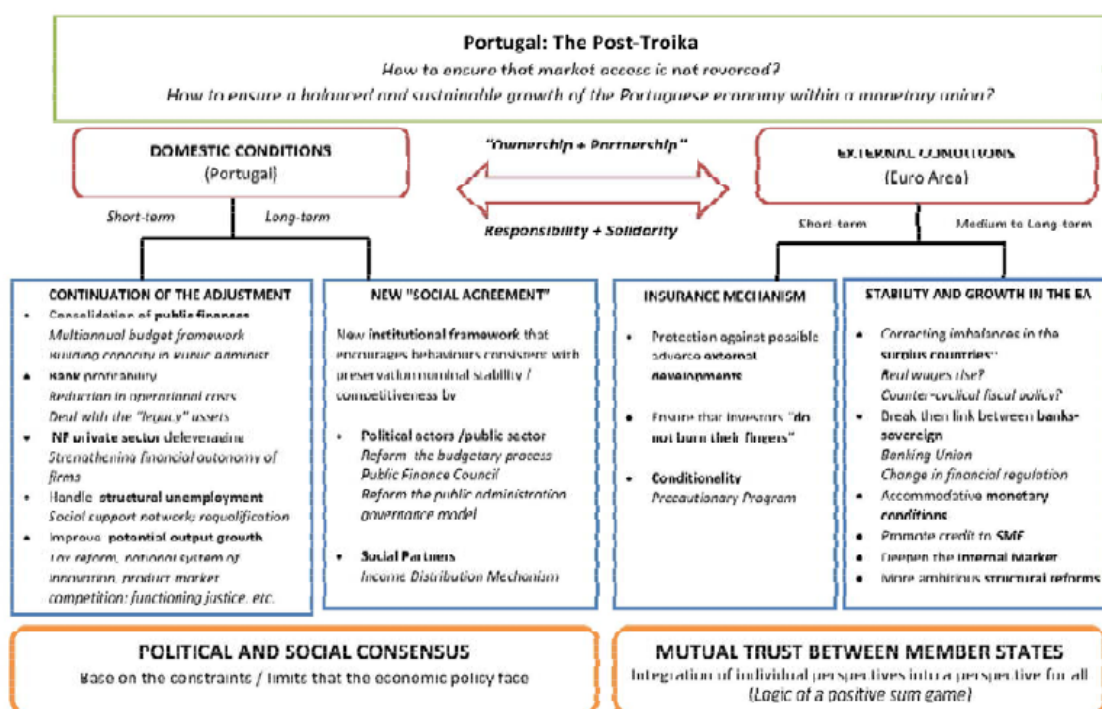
Portugal: The Post-Troika

How to ensure that market access is not reversed?

How to ensure a balanced and sustainable growth of the Portuguese economy within a monetary union?

DOMESTIC CONDITIONS (Portugal)

"Ownership + Partnership"

EXTERNAL CONDITIONS (Euro Area)

Short-term

Long-term

Responsibility + Solidarity

Short-term

Medium to Long-term

CONTINUATION OF THE ADJUSTMENT

• Consolidation of public finances
Multiannual budget framework
Building capacity in public administ
• Bank profitability
Reduction in operational costs
Deal with the "legacy" assets
• NF private sector deleveraging
Strengthening financial autonomy of firms
• Handle structural unemployment
Social support network; requalification
• Improve potential output growth
Tax reform, national system of innovation, product market competition; functioning justice, etc.

NEW "SOCIAL AGREEMENT"

New institutional framework that encourages behaviours consistent with preservation nominal stability / competitiveness by

• Political actors /public sector
Reform the budgetary process
Public Finance Council
Reform the public administration governance model

• Social Partners
Income Distribution Mechanism

INSURANCE MECHANISM

• Protection against possible adverse external developments

• Ensure that investors "do not burn their fingers"

• Conditionality
Precautionary Program

STABILITY AND GROWTH IN THE EA

• Correcting imbalances in the surplus countries:
Real wages rise?
Counter-cyclical fiscal policy?
• Break the link between banks-sovereign
Banking Union
Change in financial regulation
• Accommodative monetary conditions
• Promote credit to SME
• Deepen the internal market
• More ambitious structural reforms

POLITICAL AND SOCIAL CONSENSUS

Base on the constraints / limits that the economic policy face

MUTUAL TRUST BETWEEN MEMBER STATES

Integration of individual perspectives into a perspective for all (Logic of a positive sum game)